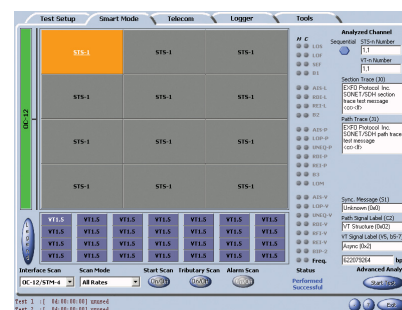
Test Setup Smart Mode Telecom Logger Tools

OC-12

| STS-1 | STS-1 | STS-1 |
|---|---|---|
| STS-1 | STS-1 | STS-1 |
| STS-1 | STS-1 | STS-1 |
| STS-1 | STS-1 | STS-1 |

| VT1.5 | VT1.5 | VT1.5 | VT1.5 | VT1.5 | VT1.5 | VT1.5 |
|---|---|---|---|---|---|---|
| VT1.5 | VT1.5 | VT1.5 | VT1.5 | VT1.5 | VT1.5 | VT1.5 |
| VT1.5 | VT1.5 | VT1.5 | VT1.5 | VT1.5 | VT1.5 | VT1.5 |
| VT1.5 | VT1.5 | VT1.5 | VT1.5 | VT1.5 | VT1.5 | VT1.5 |

H C
LOS
LOF
SEF
B1
AIS-L
RDI-L
REI-L
B2
AIS-P
LOP-P
UNEQ-P
RDI-P
REI-P
B3
LOM
AIS-V
LOP-V
UNEQ-V
RDI-V
REI-V
RFI-V
BIP-2
Freq.

Analyzed Channel
Sequential STS-Number
1,1
VT-Number
1,1
Section Trace (J0)
EXFO Protocol Inc. SONET/SDH section trace test message <cr><lf>
Path Trace (J1)
EXFO Protocol Inc. SONET/SDH path trace test message <cr><lf>
Sync. Message (S1)
Unknown (0x0)
Path Signal Label (C2)
VT Structure (0x02)
VT Signal Label (V5, D6-7)
Async (0x2)
622079264 bps

Interface Scan
OC-12/STM-4
Scan Mode
All Rates
Start Scan
Tributary Scan
Alarm Scan
Status
Performed Successful
Advanced Analy
Start Test

Test 1 :[ 00:00:00:00] unused
Test 2 :[ 00:00:00:00] unused